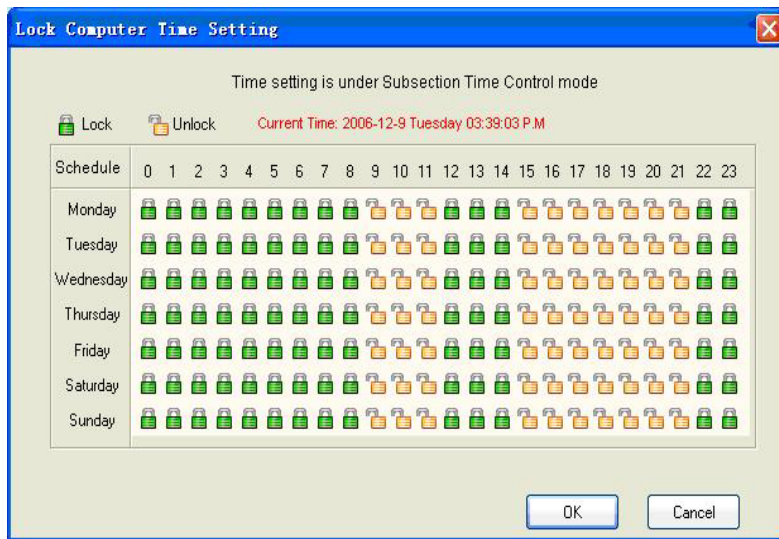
Lock Computer Time Setting

Time setting is under Subsection Time Control mode

Lock Unlock Current Time: 2006-12-9 Tuesday 03:39:03 P.M

| Schedule | 0 | 1 | 2 | 3 | 4 | 5 | 6 | 7 | 8 | 9 | 10 | 11 | 12 | 13 | 14 | 15 | 16 | 17 | 18 | 19 | 20 | 21 | 22 | 23 |
|---|---|---|---|---|---|---|---|---|---|---|---|---|---|---|---|---|---|---|---|---|---|---|---|---|
| Monday | | | | | | | | | | | | | | | | | | | | | | | | |
| Tuesday | | | | | | | | | | | | | | | | | | | | | | | | |
| Wednesday | | | | | | | | | | | | | | | | | | | | | | | | |
| Thursday | | | | | | | | | | | | | | | | | | | | | | | | |
| Friday | | | | | | | | | | | | | | | | | | | | | | | | |
| Saturday | | | | | | | | | | | | | | | | | | | | | | | | |
| Sunday | | | | | | | | | | | | | | | | | | | | | | | | |

OK Cancel